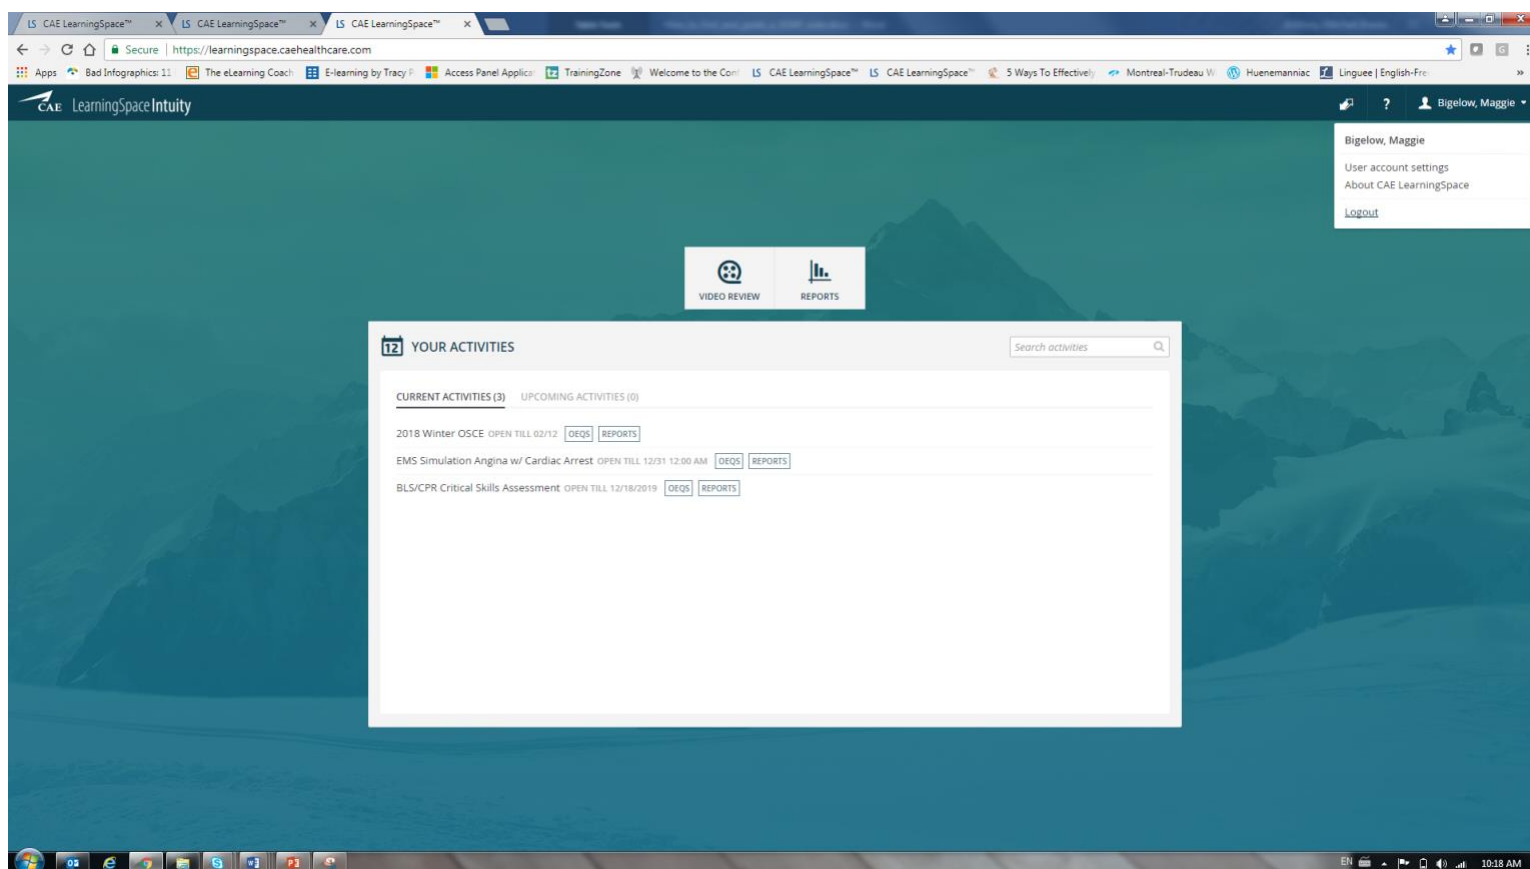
LS CAE LearningSpace™ ×
LS CAE LearningSpace™ ×
LS CAE LearningSpace™ ×

Secure | https://learningspace.caehealthcare.com

Apps  Bad Infographics: 11  The eLearning Coach  E-learning by Tracy P  Access Panel Applica  TrainingZone  Welcome to the Con  CAE LearningSpace™  CAE LearningSpace™  5 Ways To Effectively  Montreal-Trudeau W  Huenemanniac  Linguee | English-Fre  »

CAE LearningSpace Intuity

? Bigelow, Maggie

Bigelow, Maggie
User account settings
About CAE LearningSpace
Logout

VIDEO REVIEW
REPORTS

12 YOUR ACTIVITIES

Search activities

CURRENT ACTIVITIES (3)   UPCOMING ACTIVITIES (0)

2018 Winter OSCE OPEN TILL 02/12 OEQS REPORTS
EMS Simulation Angina w/ Cardiac Arrest OPEN TILL 12/31 12:00 AM OEQS REPORTS
BLS/CPR Critical Skills Assessment OPEN TILL 12/18/2019 OEQS REPORTS

EN 10:18 AM